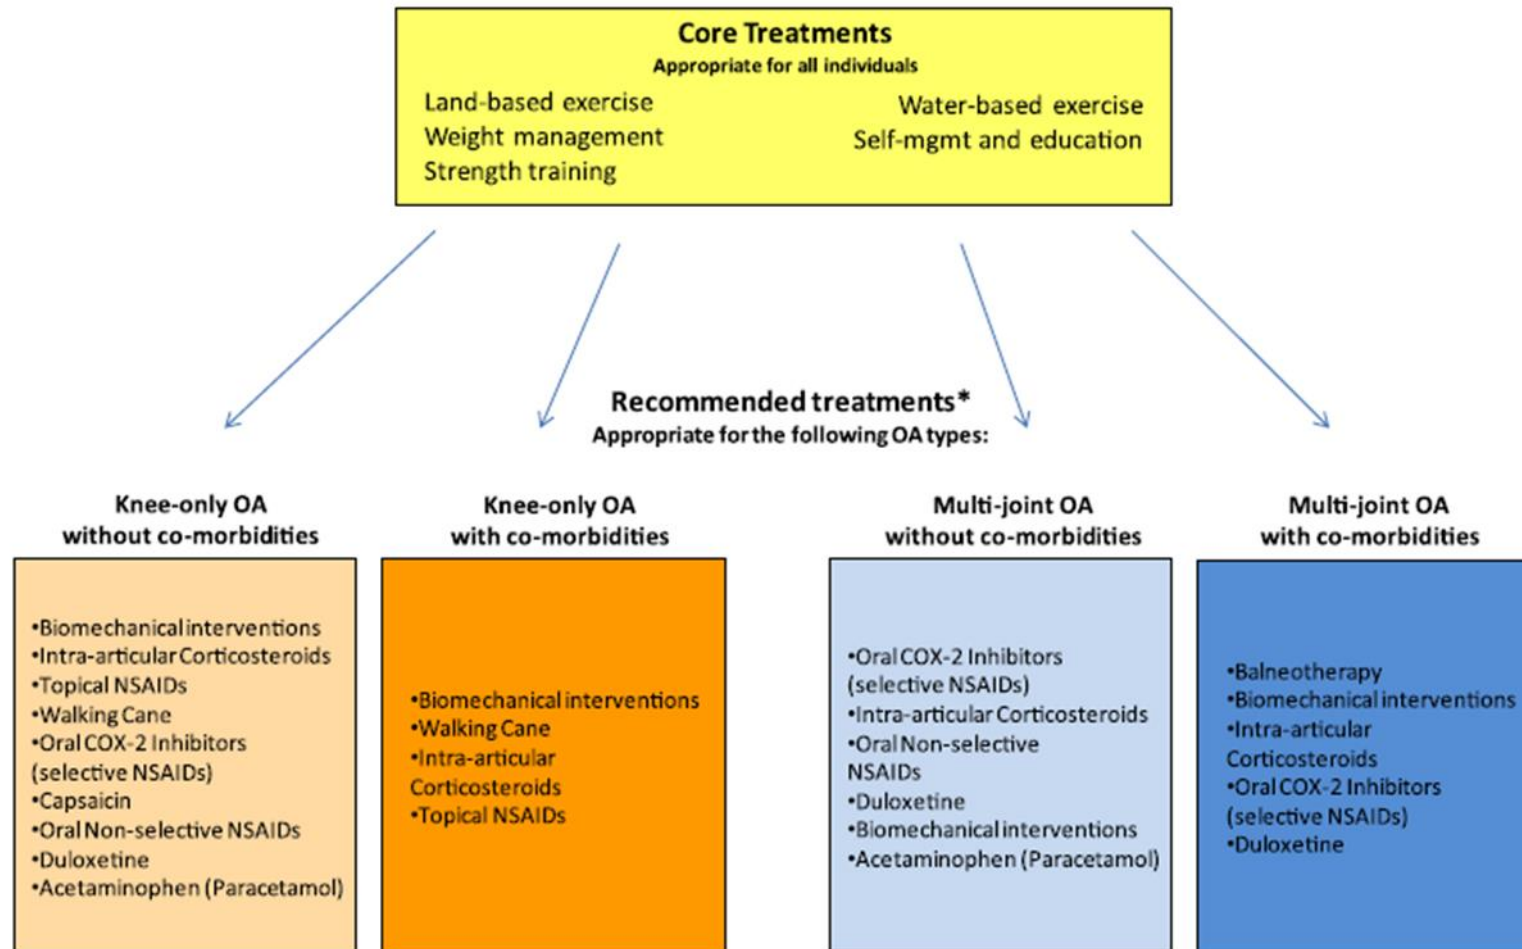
Core Treatments
Appropriate for all individuals

Land-based exercise
Weight management
Strength training

Water-based exercise
Self-mgmt and education

Recommended treatments*
Appropriate for the following OA types:

Knee-only OA
without co-morbidities

•Biomechanical interventions
•Intra-articular Corticosteroids
•Topical NSAIDs
•Walking Cane
•Oral COX-2 Inhibitors (selective NSAIDs)
•Capsaicin
•Oral Non-selective NSAIDs
•Duloxetine
•Acetaminophen (Paracetamol)

Knee-only OA
with co-morbidities

•Biomechanical interventions
•Walking Cane
•Intra-articular Corticosteroids
•Topical NSAIDs

Multi-joint OA
without co-morbidities

•Oral COX-2 Inhibitors (selective NSAIDs)
•Intra-articular Corticosteroids
•Oral Non-selective NSAIDs
•Duloxetine
•Biomechanical interventions
•Acetaminophen (Paracetamol)

Multi-joint OA
with co-morbidities

•Balneotherapy
•Biomechanical interventions
•Intra-articular Corticosteroids
•Oral COX-2 Inhibitors (selective NSAIDs)
•Duloxetine